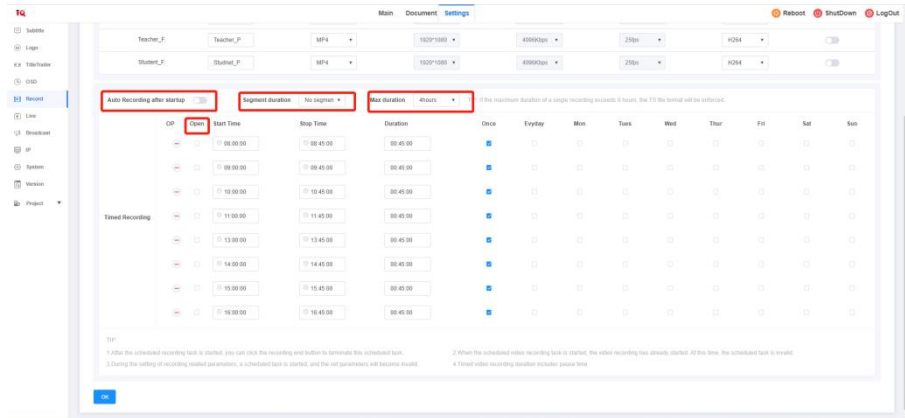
IQ

Main Document Settings

Reboot ShutDown LogOut

Subtitle
Logo
Title/Trailer
OSD
Record
Live
Broadcast
IP
System
Version
Project

| Teacher_F | Teacher_P | MP4 | 1920*1080 | 4096Kbps | 25fps | H264 |
|---|---|---|---|---|---|---|
| Student_F | Studnet_F | MP4 | 1920*1080 | 4096Kbps | 25fps | H264 |

Auto Recording after startup

Segment duration No segmen

Max duration 4hours

If the maximum duration of a single recording exceeds 6 hours, the FS file format will be enforced.

Timed Recording

| OP | Open | Start Time | Stop Time | Duration | Once | Evryday | Mon | Tues | Wed | Thur | Fri | Sat | Sun |
|---|---|---|---|---|---|---|---|---|---|---|---|---|---|
| – | | 08:00:00 | 08:45:00 | 00:45:00 | | | | | | | | | |
| – | | 09:00:00 | 09:45:00 | 00:45:00 | | | | | | | | | |
| – | | 10:00:00 | 10:45:00 | 00:45:00 | | | | | | | | | |
| – | | 11:00:00 | 11:45:00 | 00:45:00 | | | | | | | | | |
| – | | 13:00:00 | 13:45:00 | 00:45:00 | | | | | | | | | |
| – | | 14:00:00 | 14:45:00 | 00:45:00 | | | | | | | | | |
| – | | 15:00:00 | 15:45:00 | 00:45:00 | | | | | | | | | |
| – | | 16:00:00 | 16:45:00 | 00:45:00 | | | | | | | | | |

TIP:
1.After the scheduled recording task is started, you can click the recording end button to terminate this scheduled task.
2.When the scheduled video recording task is started, the video recording has already started. At this time, the scheduled task is invalid.
3.During the setting of recording related parameters, a scheduled task is started, and the set parameters will become invalid.
4.Timed video recording duration includes pause time.

OK